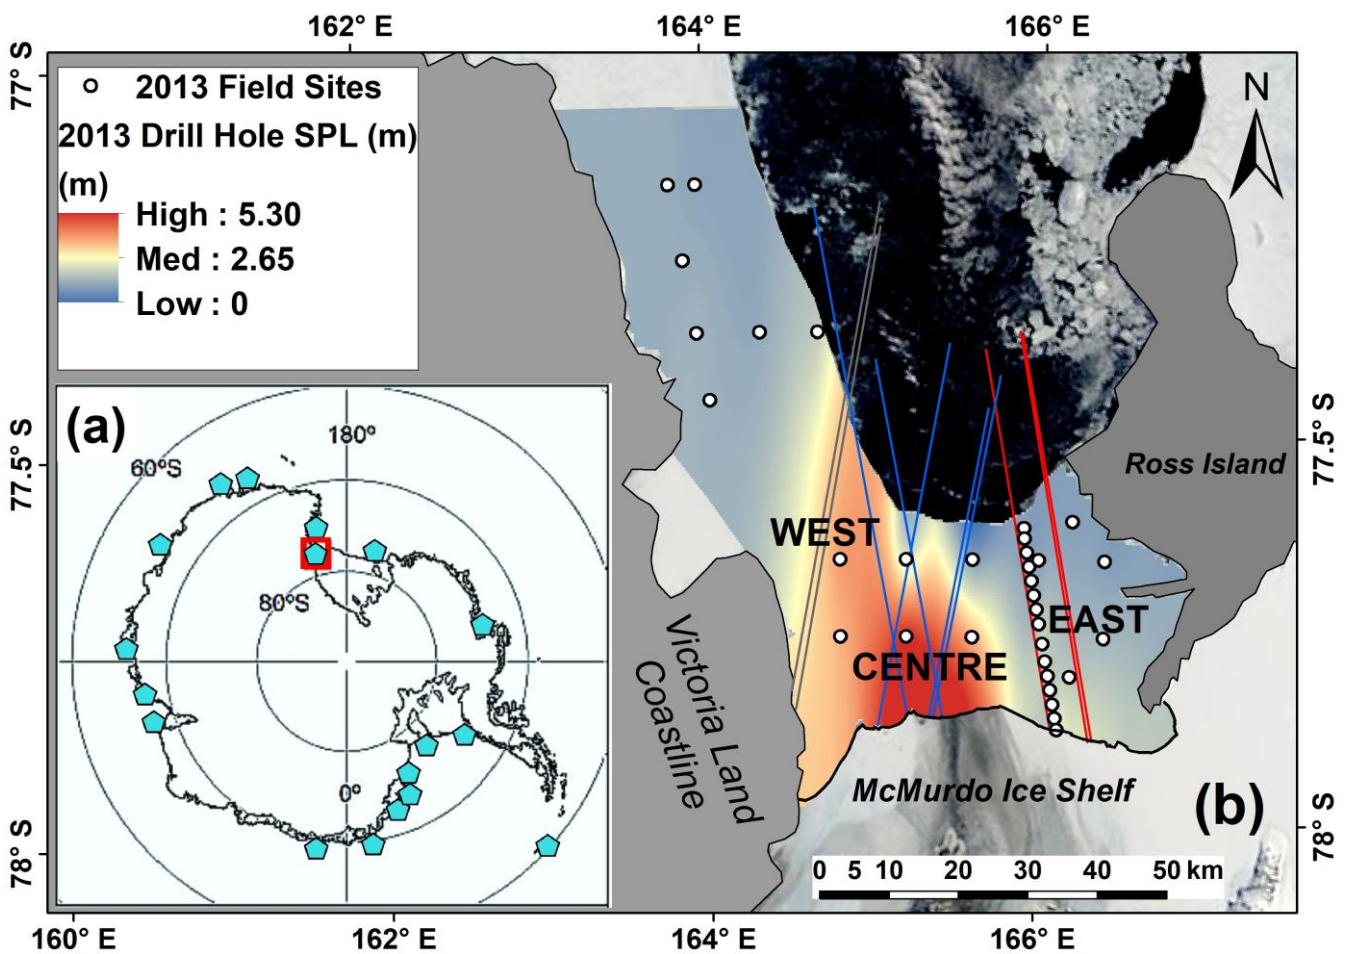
162° E
164° E
166° E
77° S
2013 Field Sites
2013 Drill Hole SPL (m)
(m)
High : 5.30
Med : 2.65
Low : 0
N
(a)
180°
60°S
80°S
0°
77.5° S
77.5° S
Ross Island
WEST
CENTRE
EAST
Victoria Land Coastline
McMurdo Ice Shelf
(b)
78° S
78° S
0 5 10 20 30 40 50 km
160° E
162° E
164° E
166° E